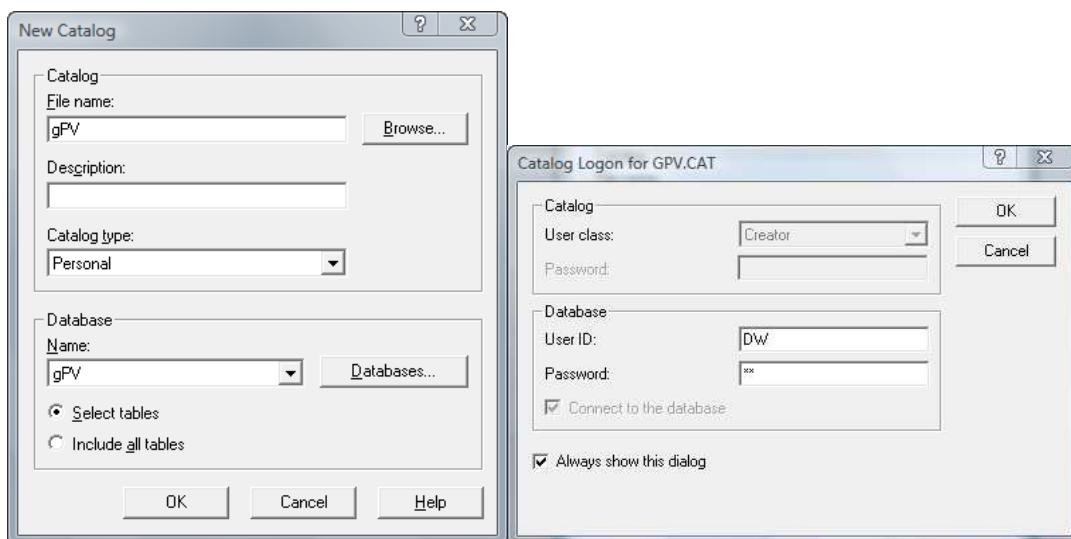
New Catalog

Catalog
File name:
gPV
Browse...
Description:

Catalog type:
Personal

Database
Name:
gPV
Databases...
Select tables
Include all tables

OK
Cancel
Help

Catalog Logon for GPV.CAT

Catalog
User class:
Creator
Password:

Database
User ID:
DW
Password:
**
Connect to the database

Always show this dialog

OK
Cancel